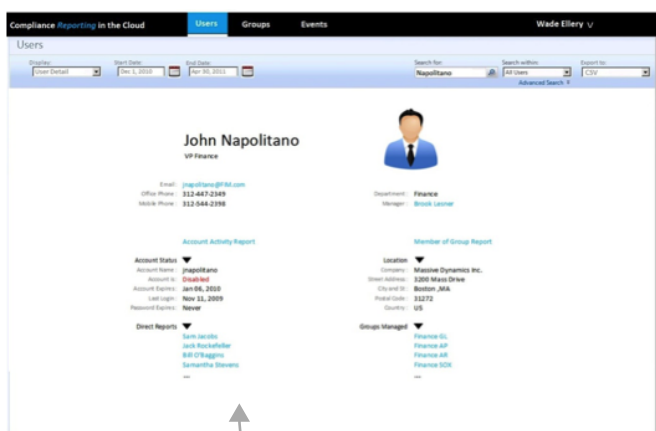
Compliance Reporting in the Cloud
Users
Groups
Events
Wade Ellery

Users

Display:
User Detail
Start Date:
Dec 1, 2010
End Date:
Apr 30, 2011
Search for:
Napolitano
Search within:
All Users
Export to:
CSV
Advanced Search

John Napolitano
VP Finance

Email: jnapolitano@FIM.com
Office Phone: 312-447-2349
Mobile Phone: 312-544-2398

Department: Finance
Manager: Brock Lesner

Account Activity Report

Member of Group Report

Account Status
Account Name: jnapolitano
Account is: Disabled
Account Expires: Jan 06, 2010
Last Login: Nov 11, 2009
Password Expires: Never

Location
Company: Massive Dynamics Inc.
Street Address: 3200 Mass Drive
City and St: Boston ,MA
Postal Code: 31272
Country: US

Direct Reports
Sam Jacobs
Jack Rockefeller
Bill O'Baggins
Samantha Stevens
...

Groups Managed
Finance GL
Finance AP
Finance AR
Finance SOX
...